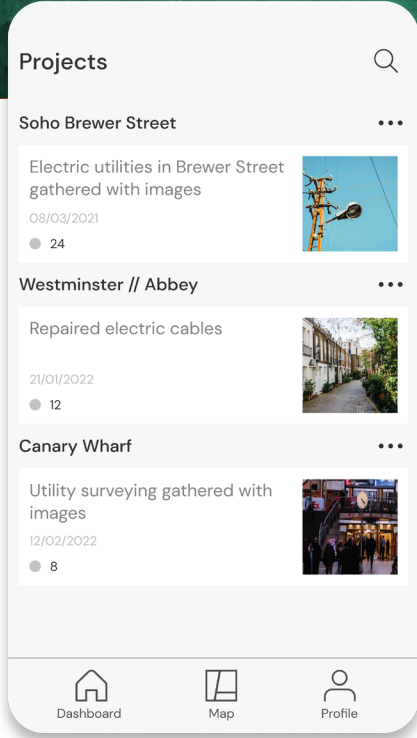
Projects

Soho Brewer Street

Electric utilities in Brewer Street gathered with images

08/03/2021

24

Westminster // Abbey

Repaired electric cables

21/01/2022

12

Canary Wharf

Utility surveying gathered with images

12/02/2022

8

Dashboard

Map

Profile